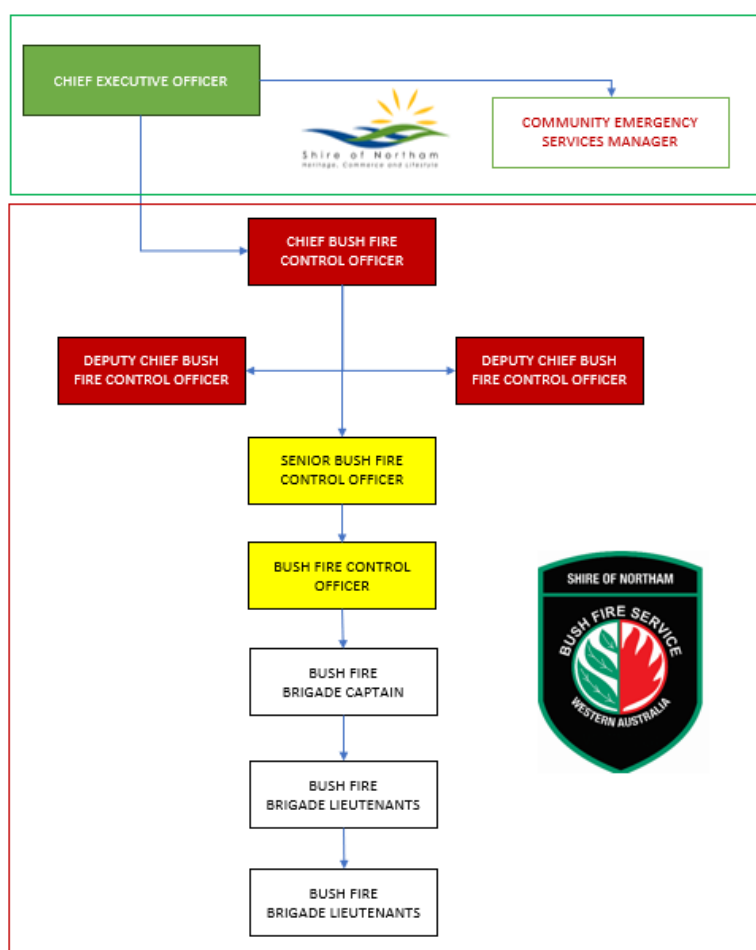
CHIEF EXECUTIVE OFFICER

Shire of Northam
Heritage, Commerce and Lifestyle

COMMUNITY EMERGENCY SERVICES MANAGER

CHIEF BUSH FIRE CONTROL OFFICER

DEPUTY CHIEF BUSH FIRE CONTROL OFFICER

DEPUTY CHIEF BUSH FIRE CONTROL OFFICER

SENIOR BUSH FIRE CONTROL OFFICER

BUSH FIRE CONTROL OFFICER

SHIRE OF NORTHAM
BUSH FIRE SERVICE
WESTERN AUSTRALIA

BUSH FIRE BRIGADE CAPTAIN

BUSH FIRE BRIGADE LIEUTENANTS

BUSH FIRE BRIGADE LIEUTENANTS